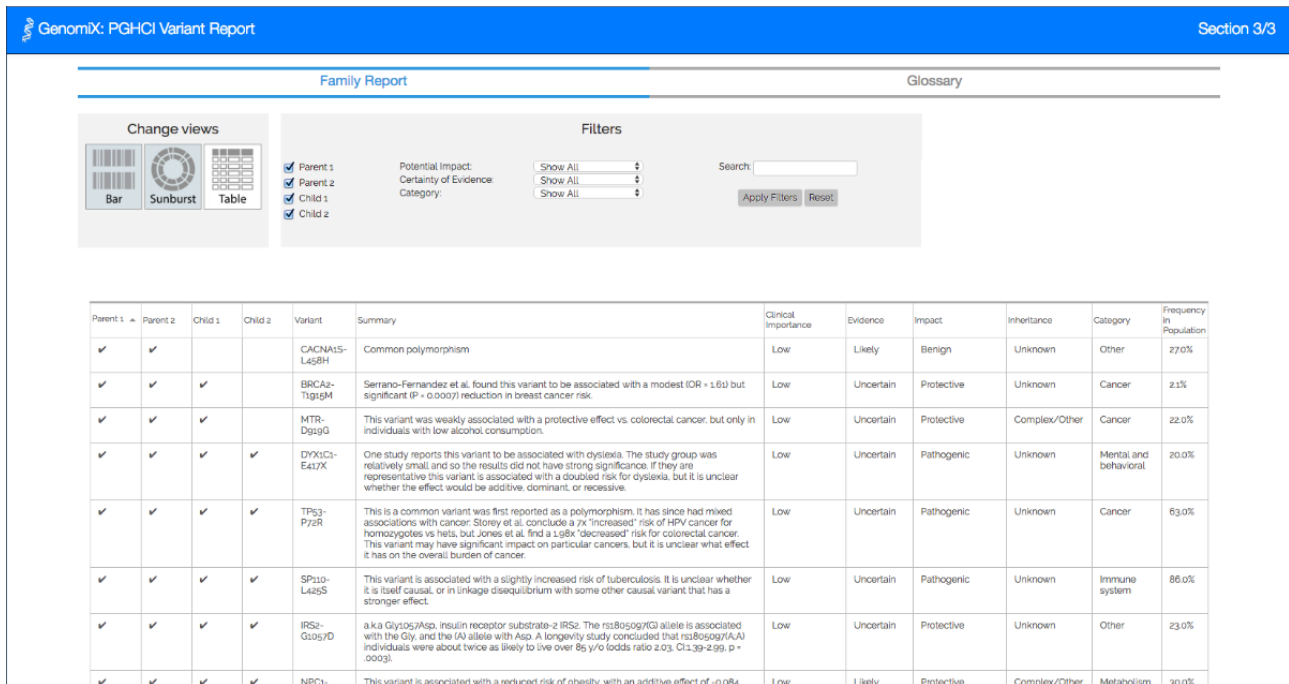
GenomiX: PGHCI Variant Report

Section 3/3

Family Report

Glossary

Change views

Bar

Sunburst

Table

Filters

Parent 1
Parent 2
Child 1
Child 2

Potential Impact: Show All
Certainty of Evidence: Show All
Category: Show All

Search:

Apply Filters Reset

| Parent 1 | Parent 2 | Child 1 | Child 2 | Variant | Summary | Clinical Importance | Evidence | Impact | Inheritance | Category | Frequency in Population |
|---|---|---|---|---|---|---|---|---|---|---|---|
| ✔ | ✔ | | | CACNA1S-L458H | Common polymorphism | Low | Likely | Benign | Unknown | Other | 27.0% |
| ✔ | ✔ | ✔ | | BRCA2-T1915M | Serrano-Fernandez et al. found this variant to be associated with a modest (OR = 1.61) but significant (P = 0.0007) reduction in breast cancer risk. | Low | Uncertain | Protective | Unknown | Cancer | 2.1% |
| ✔ | ✔ | ✔ | | MTR-D919G | This variant was weakly associated with a protective effect vs. colorectal cancer, but only in individuals with low alcohol consumption. | Low | Uncertain | Protective | Complex/Other | Cancer | 22.0% |
| ✔ | ✔ | ✔ | ✔ | DYX1C1-E417X | One study reports this variant to be associated with dyslexia. The study group was relatively small and so the results did not have strong significance. If they are representative this variant is associated with a doubled risk for dyslexia, but it is unclear whether the effect would be additive, dominant, or recessive. | Low | Uncertain | Pathogenic | Unknown | Mental and behavioral | 20.0% |
| ✔ | ✔ | ✔ | ✔ | TP53-P72R | This is a common variant was first reported as a polymorphism. It has since had mixed associations with cancer: Storey et al. conclude a 7x "increased" risk of HPV cancer for homozygotes vs hets, but Jones et al. find a 1.98x "decreased" risk for colorectal cancer. This variant may have significant impact on particular cancers, but it is unclear what effect it has on the overall burden of cancer. | Low | Uncertain | Pathogenic | Unknown | Cancer | 63.0% |
| ✔ | ✔ | ✔ | ✔ | SP110-L425S | This variant is associated with a slightly increased risk of tuberculosis. It is unclear whether it is itself causal, or in linkage disequilibrium with some other causal variant that has a stronger effect. | Low | Uncertain | Pathogenic | Unknown | Immune system | 86.0% |
| ✔ | ✔ | ✔ | ✔ | IRS2-G1057D | a.k.a Gly1057Asp, insulin receptor substrate-2 IRS2. The rs1805097(G) allele is associated with the Gly, and the (A) allele with Asp. A longevity study concluded that rs1805097(A;A) individuals were about twice as likely to live over 85 y/o (odds ratio 2.03, CI:1.39-2.99, p = .0003). | Low | Uncertain | Protective | Unknown | Other | 23.0% |
| ✔ | ✔ | ✔ | ✔ | NPC1- | This variant is associated with a reduced risk of obesity, with an additive effect of -0.084 | Low | Likely | Protective | Complex/Other | Metabolism | 30.0% |